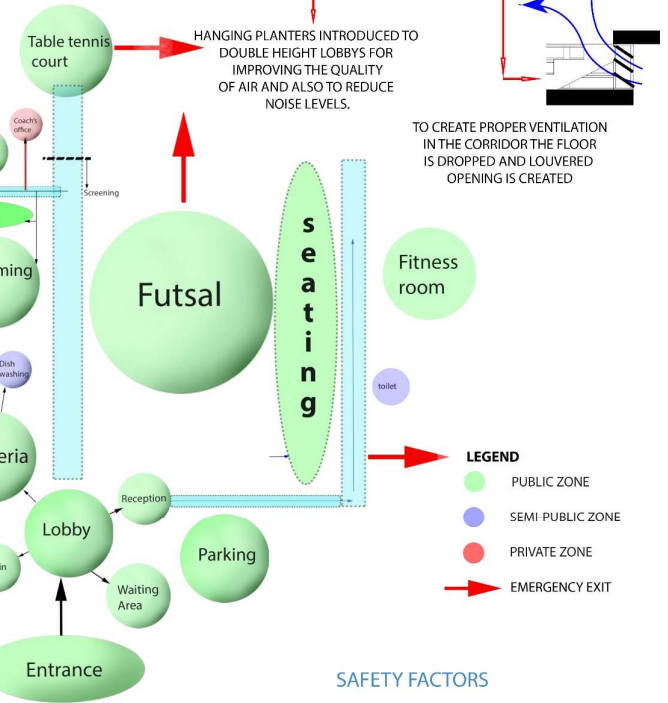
Table tennis court

HANGING PLANTERS INTRODUCED TO DOUBLE HEIGHT LOBBYS FOR IMPROVING THE QUALITY OF AIR AND ALSO TO REDUCE NOISE LEVELS.

TO CREATE PROPER VENTILATION IN THE CORRIDOR THE FLOOR IS DROPPED AND LOUVERED OPENING IS CREATED

Coach's office

Screening

ming

Futsal

seating

Fitness room

Dish washing

toilet

eria

Lobby

Reception

in

Waiting Area

Parking

Entrance

LEGEND
PUBLIC ZONE
SEMI-PUBLIC ZONE
PRIVATE ZONE
EMERGENCY EXIT

SAFETY FACTORS